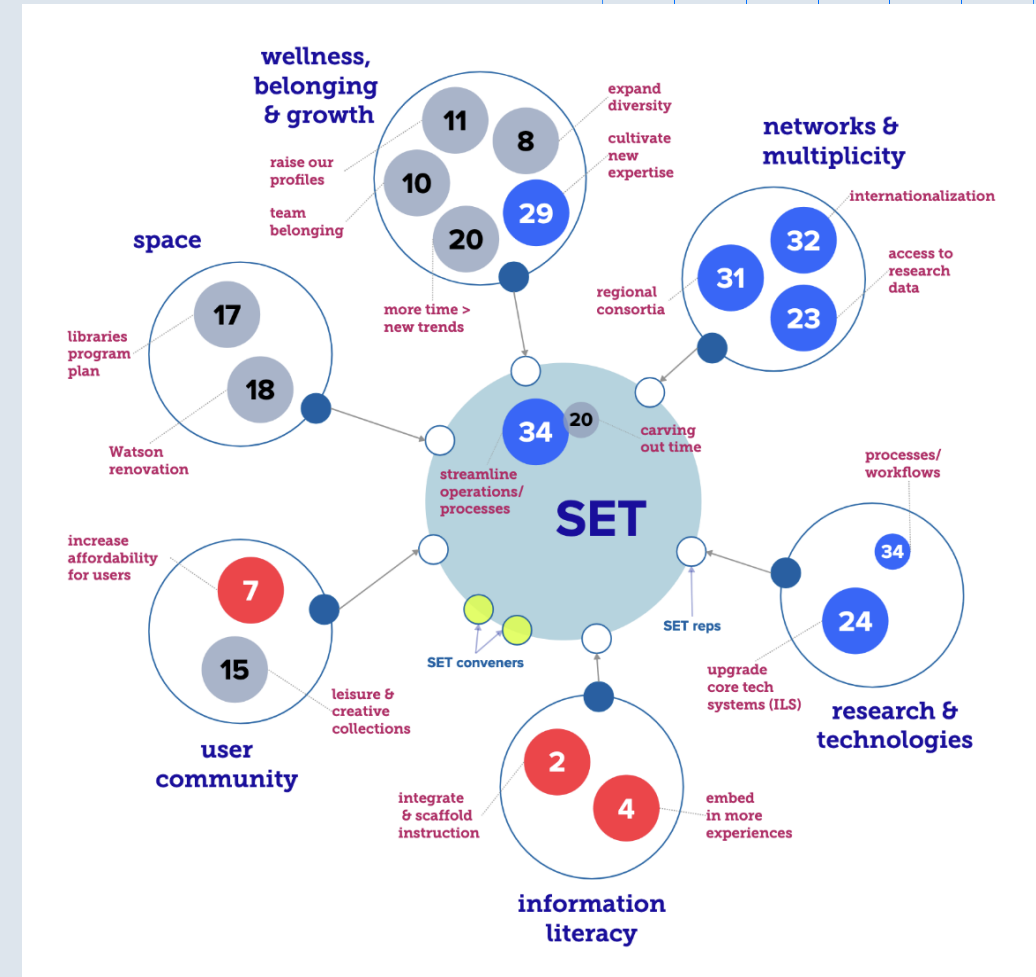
wellness, belonging & growth

11

8

10

29

20

raise our profiles

team belonging

expand diversity

cultivate new expertise

more time > new trends

networks & multiplicity

internationalization

32

31

23

regional consortia

access to research data

space

17

18

libraries program plan

Watson renovation

34

20

carving out time

streamline operations/ processes

SET

processes/ workflows

34

24

SET reps

upgrade core tech systems (ILS)

research & technologies

increase affordability for users

7

15

leisure & creative collections

user community

SET conveners

2

4

integrate & scaffold instruction

embed in more experiences

information literacy